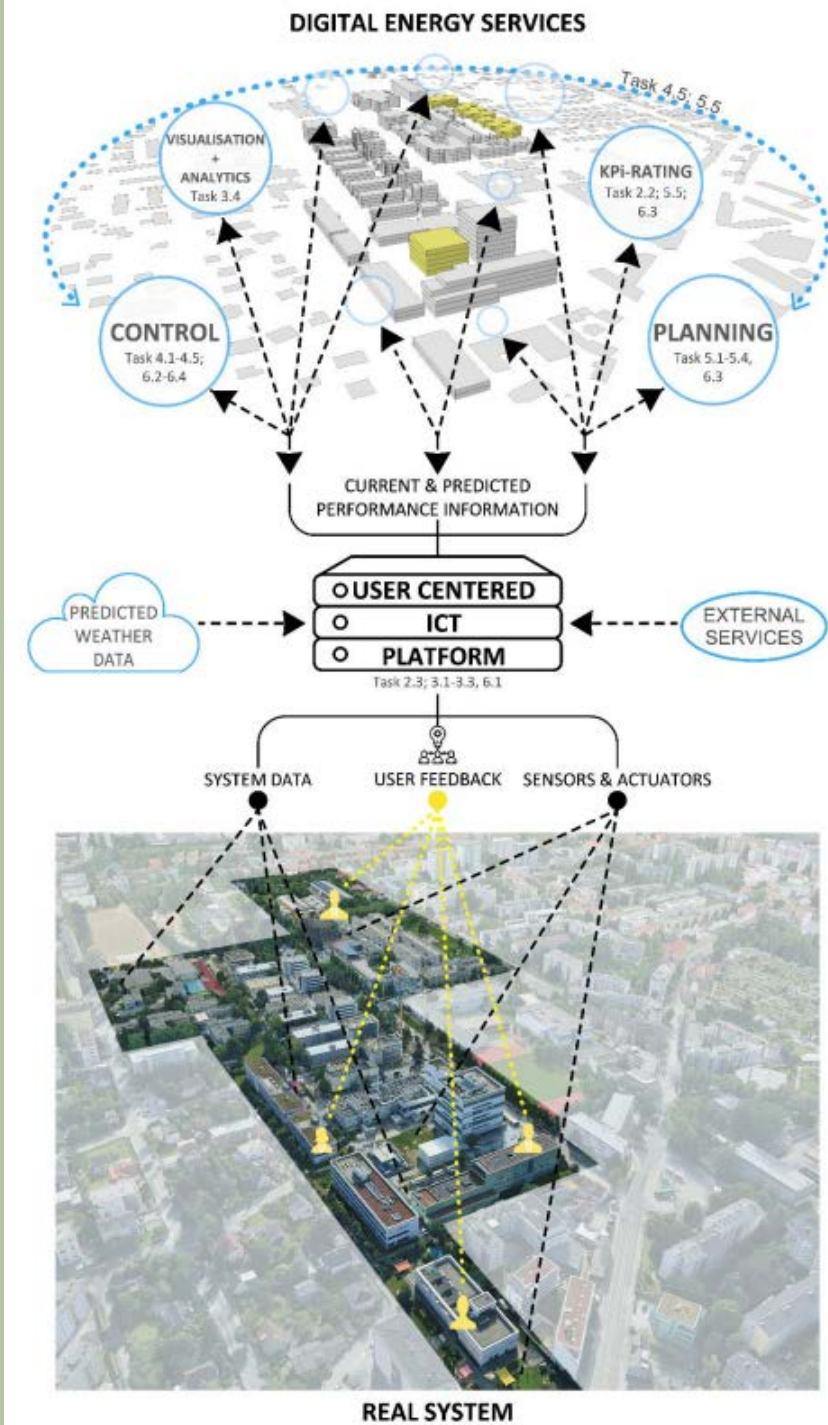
DIGITAL ENERGY SERVICES

Task 4.5; 5.5

VISUALISATION + ANALYTICS Task 3.4

KPi-RATING Task 2.2; 5.5; 6.3

CONTROL Task 4.1-4.5; 6.2-6.4

PLANNING Task 5.1-5.4, 6.3

CURRENT & PREDICTED PERFORMANCE INFORMATION

PREDICTED WEATHER DATA

USER CENTERED
ICT
PLATFORM
Task 2.3; 3.1-3.3, 6.1

EXTERNAL SERVICES

SYSTEM DATA

USER FEEDBACK

SENSORS & ACTUATORS

REAL SYSTEM